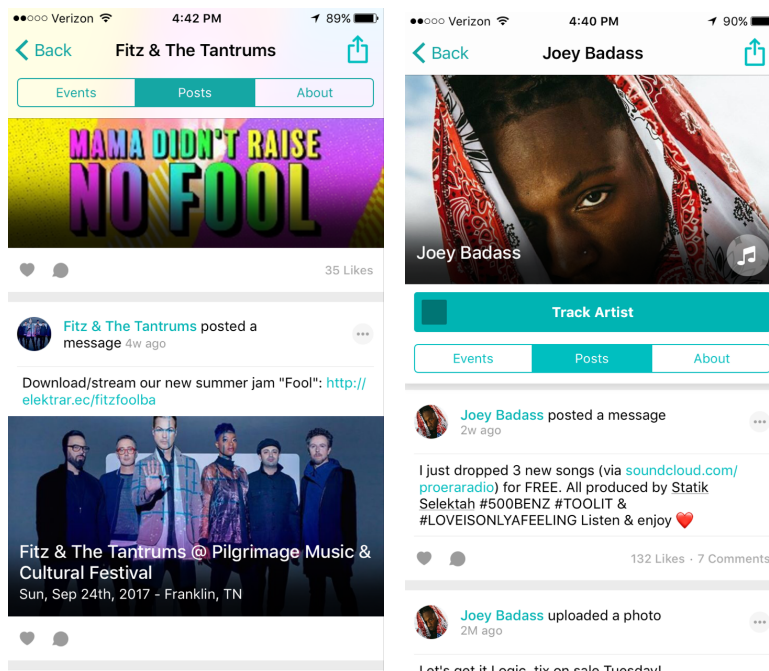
●●○○○ Verizon 4:42 PM 89%

Back Fitz & The Tantrums

Events Posts About

MAMA DIDN'T RAISE NO FOOL

35 Likes

Fitz & The Tantrums posted a message 4w ago

Download/stream our new summer jam "Fool": http://elektrar.ec/fitzfoolba

Fitz & The Tantrums @ Pilgrimage Music & Cultural Festival
Sun, Sep 24th, 2017 - Franklin, TN

●●○○○ Verizon 4:40 PM 90%

Back Joey Badass

Joey Badass

Track Artist

Events Posts About

Joey Badass posted a message
2w ago

I just dropped 3 new songs (via soundcloud.com/proeraradio) for FREE. All produced by Statik Selektah #500BENZ #TOOLIT & #LOVEISONLYAFEELING Listen & enjoy ❤️

132 Likes · 7 Comments

Joey Badass uploaded a photo
2M ago

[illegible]